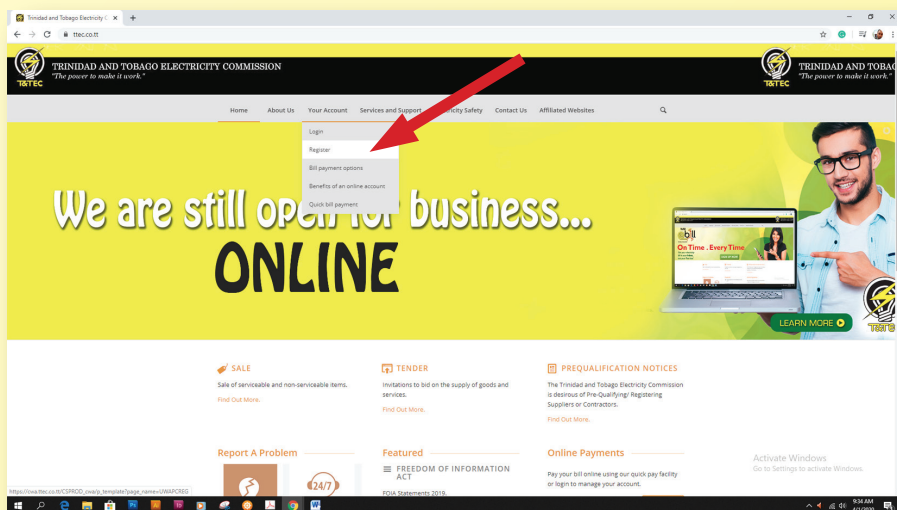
Trinidad and Tobago Electricity C ×

ttec.co.tt

T&TEC TRINIDAD AND TOBAGO ELECTRICITY COMMISSION
"The power to make it work."

T&TEC TRINIDAD AND TOBAG
"The power to make it work."

Home About Us Your Account Services and Support Electricity Safety Contact Us Affiliated Websites

Login
Register
Bill payment options
Benefits of an online account
Quick bill payment

We are still open for business...
ONLINE

On Time . Every Time

LEARN MORE

SALE
Sale of serviceable and non-serviceable items.
Find Out More.

TENDER
Invitations to bid on the supply of goods and services.
Find Out More.

PREQUALIFICATION NOTICES
The Trinidad and Tobago Electricity Commission is desirous of Pre-Qualifying/ Registering Suppliers or Contractors.
Find Out More.

Report A Problem

24/7

Featured
FREEDOM OF INFORMATION ACT
FOIA Statements 2019.

Online Payments
Pay your bill online using our quick pay facility or login to manage your account.

Activate Windows
Go to Settings to activate Windows.

https://uwa.ttec.co.tt/CSPROD_uwa/p_template?page_name=UWAPCREG

9:34 AM
4/1/2020